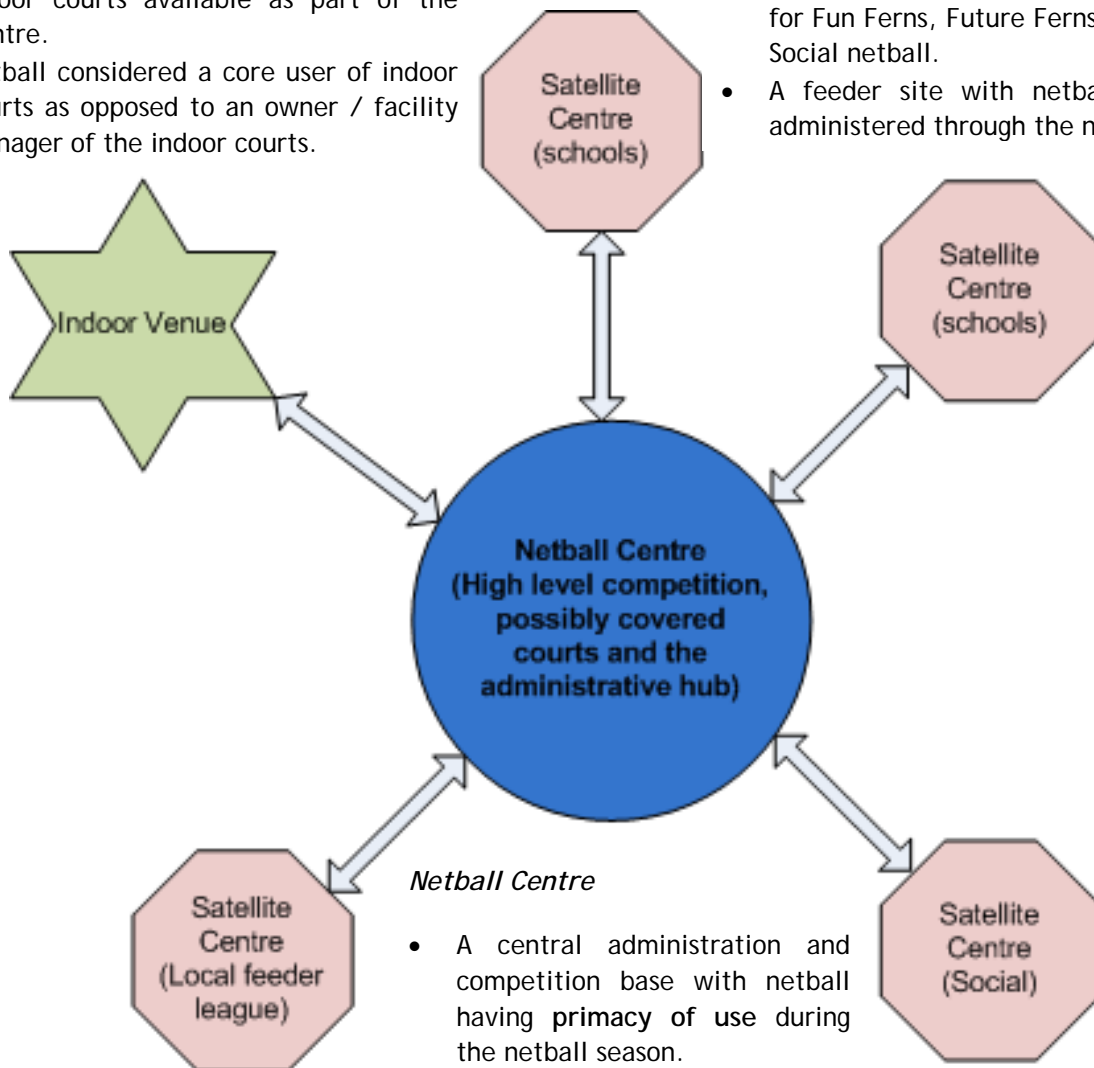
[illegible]oor courts available as part of the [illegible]ntre.

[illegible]ball considered a core user of indoor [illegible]rts as opposed to an owner / facility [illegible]nager of the indoor courts.

for Fun Ferns, Future Ferns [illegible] Social netball.

• A feeder site with netba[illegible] administered through the n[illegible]

Satellite Centre (schools)

Satellite Centre (schools)

Indoor Venue

Netball Centre (High level competition, possibly covered courts and the administrative hub)

Satellite Centre (Local feeder league)

Satellite Centre (Social)

*Netball Centre*

• A central administration and competition base with netball having **primacy of use** during the netball season.